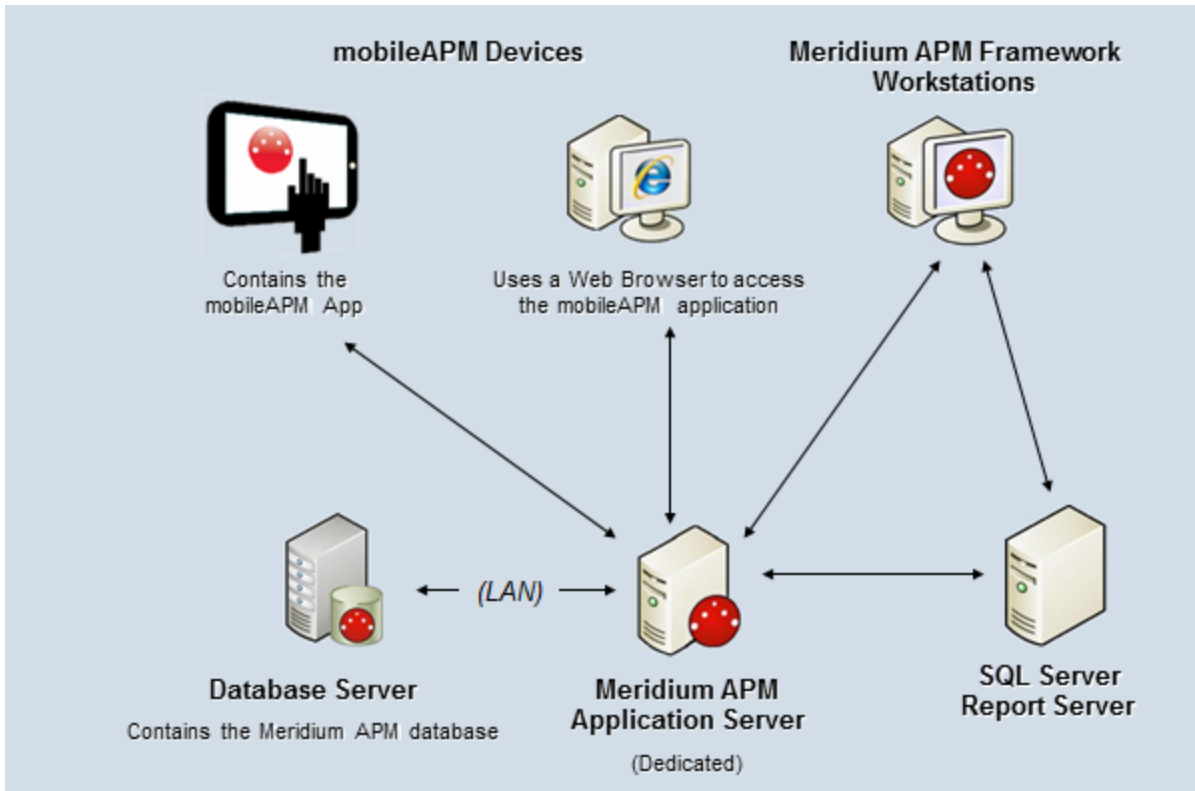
mobileAPM Devices

Meridium APM Framework Workstations

Contains the mobileAPM App

Uses a Web Browser to access the mobileAPM application

(LAN)

Database Server

Contains the Meridium APM database

Meridium APM Application Server

(Dedicated)

SQL Server Report Server